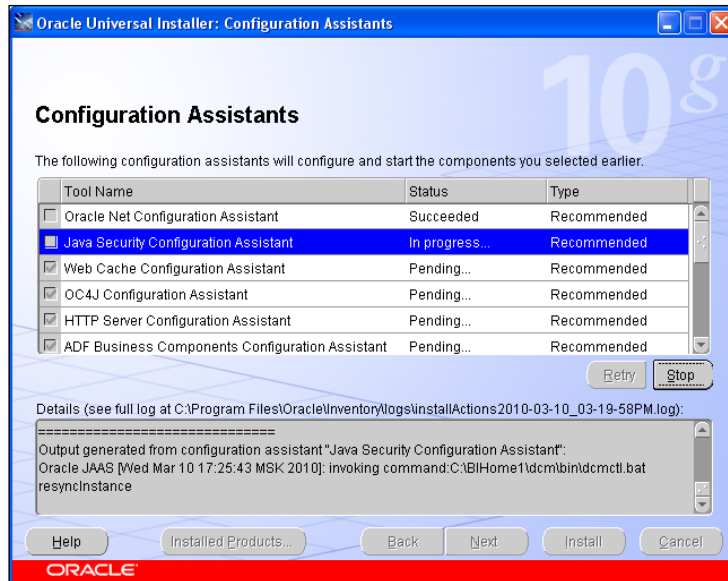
Oracle Universal Installer: Configuration Assistants

10g

Configuration Assistants

The following configuration assistants will configure and start the components you selected earlier.

| Tool Name | Status | Type |
|---|---|---|
| Oracle Net Configuration Assistant | Succeeded | Recommended |
| Java Security Configuration Assistant | In progress... | Recommended |
| Web Cache Configuration Assistant | Pending... | Recommended |
| OC4J Configuration Assistant | Pending... | Recommended |
| HTTP Server Configuration Assistant | Pending... | Recommended |
| ADF Business Components Configuration Assistant | Pending... | Recommended |

Retry Stop

Details (see full log at C:\Program Files\Oracle\Inventory\logs\installActions2010-03-10_03-19-58PM.log):

================================
Output generated from configuration assistant "Java Security Configuration Assistant":
Oracle JAAS [Wed Mar 10 17:25:43 MSK 2010]: invoking command:C:\BIHome1\dcm\bin\dcmctl.bat resyncInstance

Help Installed Products... Back Next Install Cancel

ORACLE